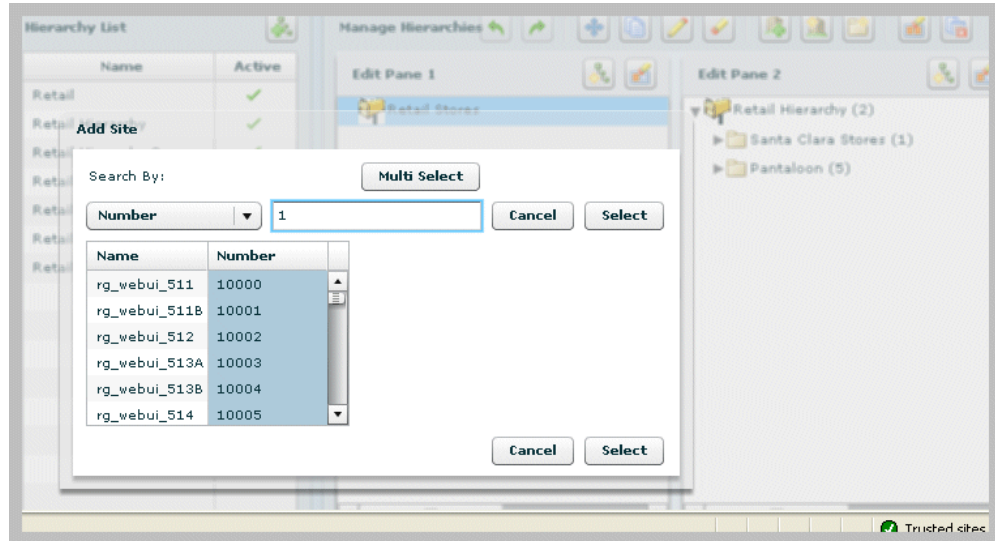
Hierarchy List

Manage Hierarchies

| Name | Active |
|---|---|
| Retail | ✓ |
| Retail Hierarchy | ✓ |
| Retai | |
| Retai | |
| Retai | |
| Retai | |
| Retai | |

Edit Pane 1

Retail Stores

Edit Pane 2

Retail Hierarchy (2)

Santa Clara Stores (1)

Pantaloon (5)

Add Site

Search By:

Multi Select

Number

1

Cancel

Select

| Name | Number |
|---|---|
| rg_webui_511 | 10000 |
| rg_webui_511B | 10001 |
| rg_webui_512 | 10002 |
| rg_webui_513A | 10003 |
| rg_webui_513B | 10004 |
| rg_webui_514 | 10005 |

Cancel

Select

Trusted sites